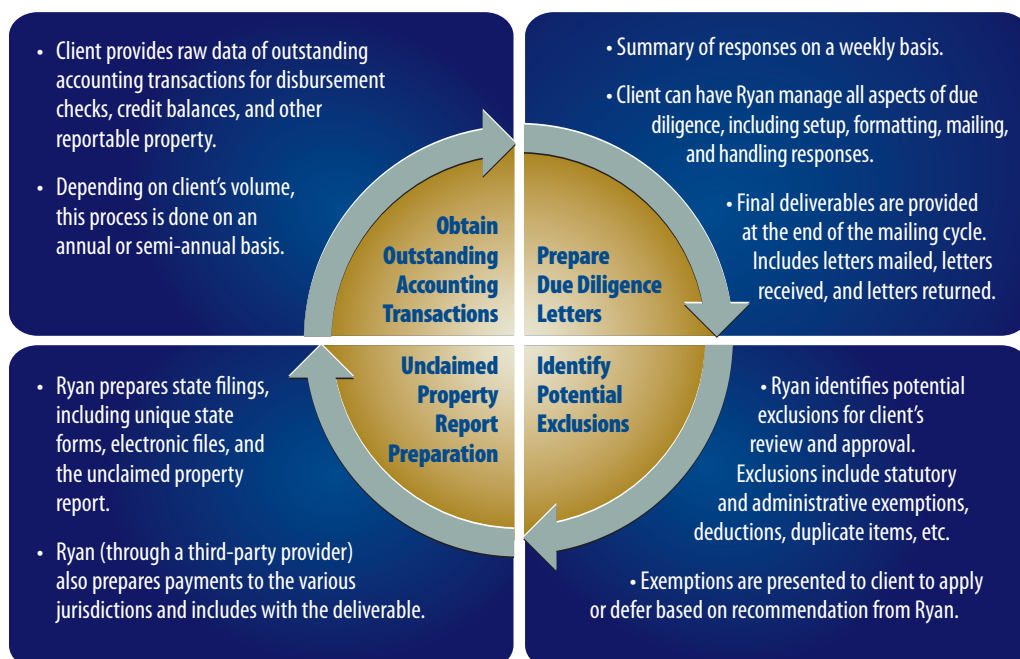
• Client provides raw data of outstanding accounting transactions for disbursement checks, credit balances, and other reportable property.

• Depending on client's volume, this process is done on an annual or semi-annual basis.

• Summary of responses on a weekly basis.

• Client can have Ryan manage all aspects of due diligence, including setup, formatting, mailing, and handling responses.

• Final deliverables are provided at the end of the mailing cycle. Includes letters mailed, letters received, and letters returned.

Obtain Outstanding Accounting Transactions

Prepare Due Diligence Letters

Unclaimed Property Report Preparation

Identify Potential Exclusions

• Ryan prepares state filings, including unique state forms, electronic files, and the unclaimed property report.

• Ryan (through a third-party provider) also prepares payments to the various jurisdictions and includes with the deliverable.

• Ryan identifies potential exclusions for client's review and approval. Exclusions include statutory and administrative exemptions, deductions, duplicate items, etc.

• Exemptions are presented to client to apply or defer based on recommendation from Ryan.